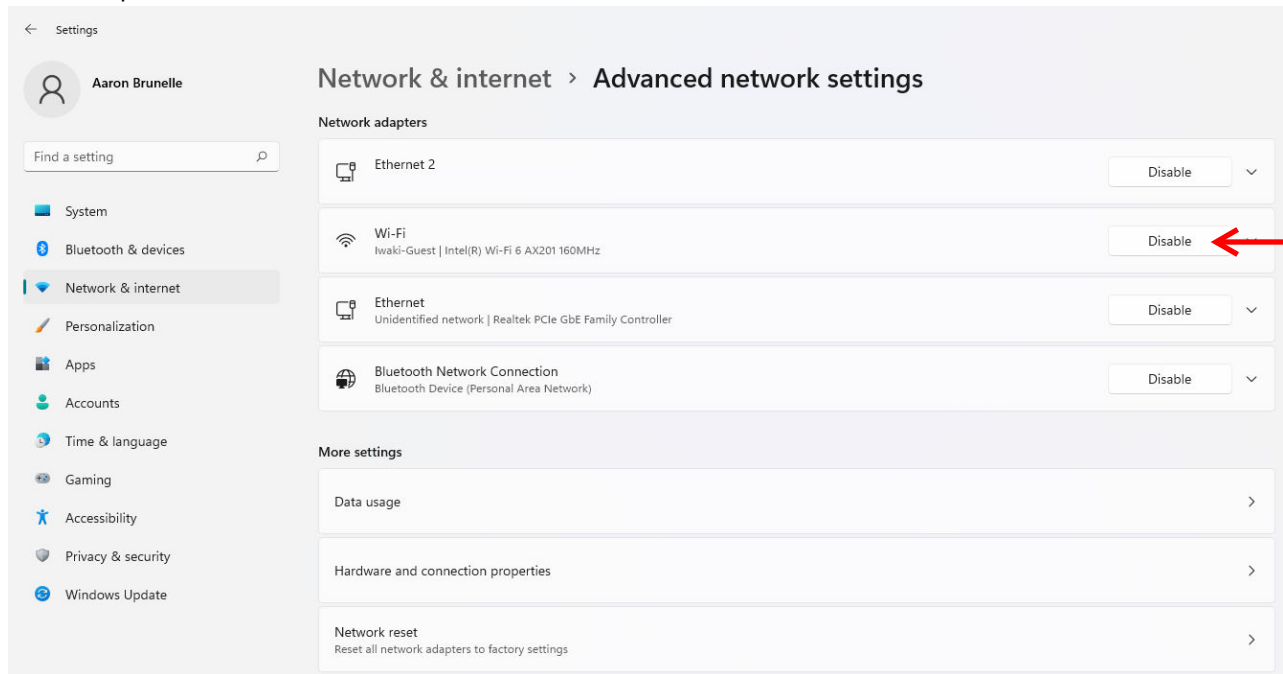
Settings

Aaron Brunelle

Find a setting

System
Bluetooth & devices
Network & internet
Personalization
Apps
Accounts
Time & language
Gaming
Accessibility
Privacy & security
Windows Update

Network & internet > Advanced network settings

Network adapters

Ethernet 2
Disable

Wi-Fi
Iwaki-Guest | Intel(R) Wi-Fi 6 AX201 160MHz
Disable

Ethernet
Unidentified network | Realtek PCIe GbE Family Controller
Disable

Bluetooth Network Connection
Bluetooth Device (Personal Area Network)
Disable

More settings

Data usage

Hardware and connection properties

Network reset
Reset all network adapters to factory settings